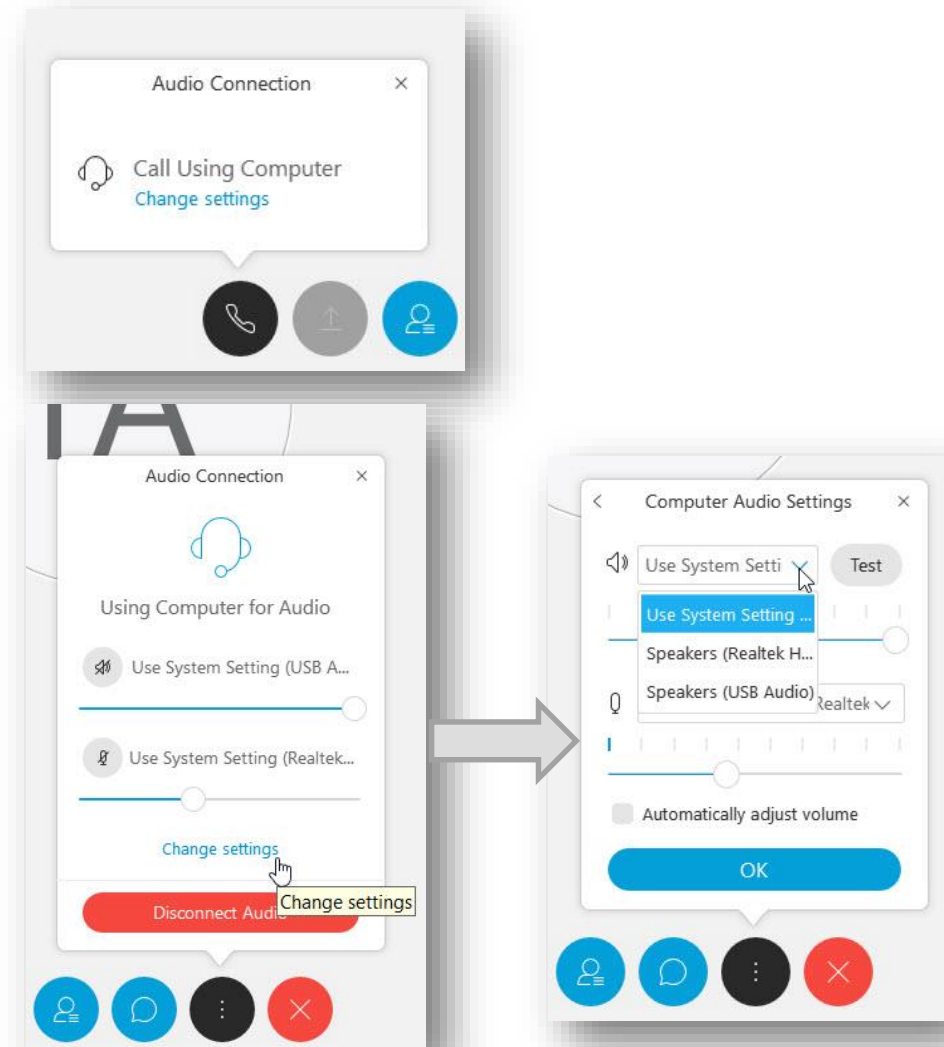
Audio Connection ×

Call Using Computer
Change settings

Audio Connection ×

Using Computer for Audio

Use System Setting (USB A...

Use System Setting (Realtek...

Change settings
Change settings

Disconnect Audio

Computer Audio Settings ×

Use System Setti
Test

Use System Setting ...
Speakers (Realtek H...
Speakers (USB Audio)
Realtek

Automatically adjust volume

OK